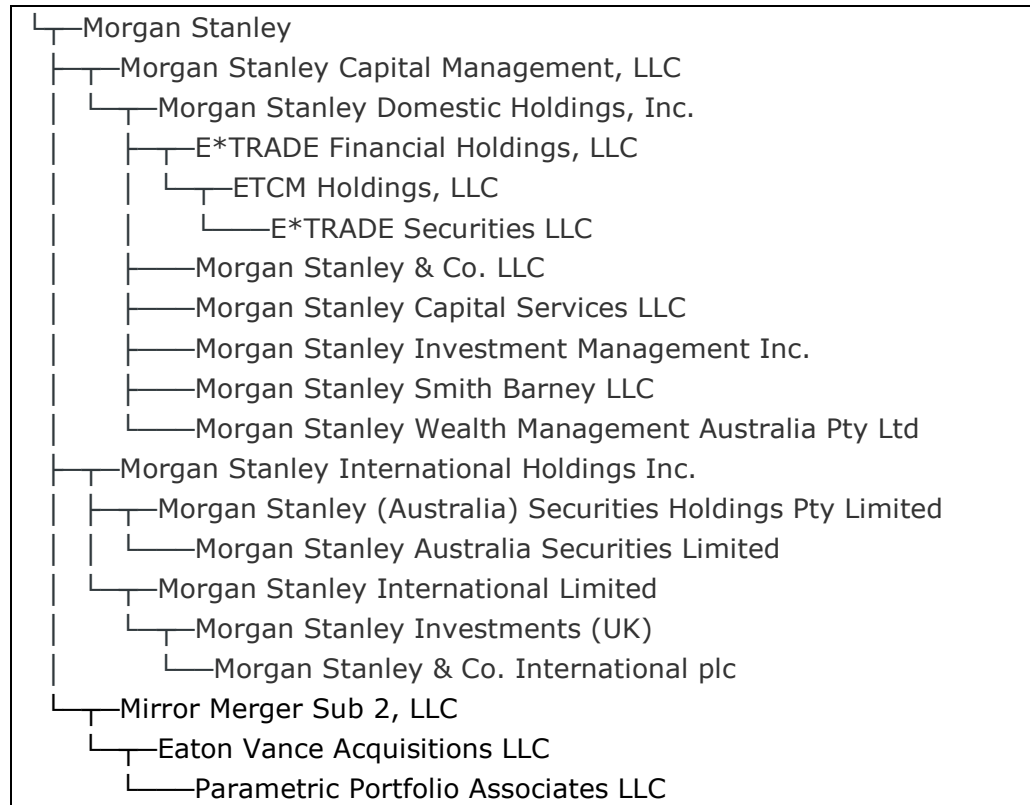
Morgan Stanley

Morgan Stanley Capital Management, LLC

Morgan Stanley Domestic Holdings, Inc.

E*TRADE Financial Holdings, LLC

ETCM Holdings, LLC

E*TRADE Securities LLC

Morgan Stanley & Co. LLC

Morgan Stanley Capital Services LLC

Morgan Stanley Investment Management Inc.

Morgan Stanley Smith Barney LLC

Morgan Stanley Wealth Management Australia Pty Ltd

Morgan Stanley International Holdings Inc.

Morgan Stanley (Australia) Securities Holdings Pty Limited

Morgan Stanley Australia Securities Limited

Morgan Stanley International Limited

Morgan Stanley Investments (UK)

Morgan Stanley & Co. International plc

Mirror Merger Sub 2, LLC

Eaton Vance Acquisitions LLC

Parametric Portfolio Associates LLC